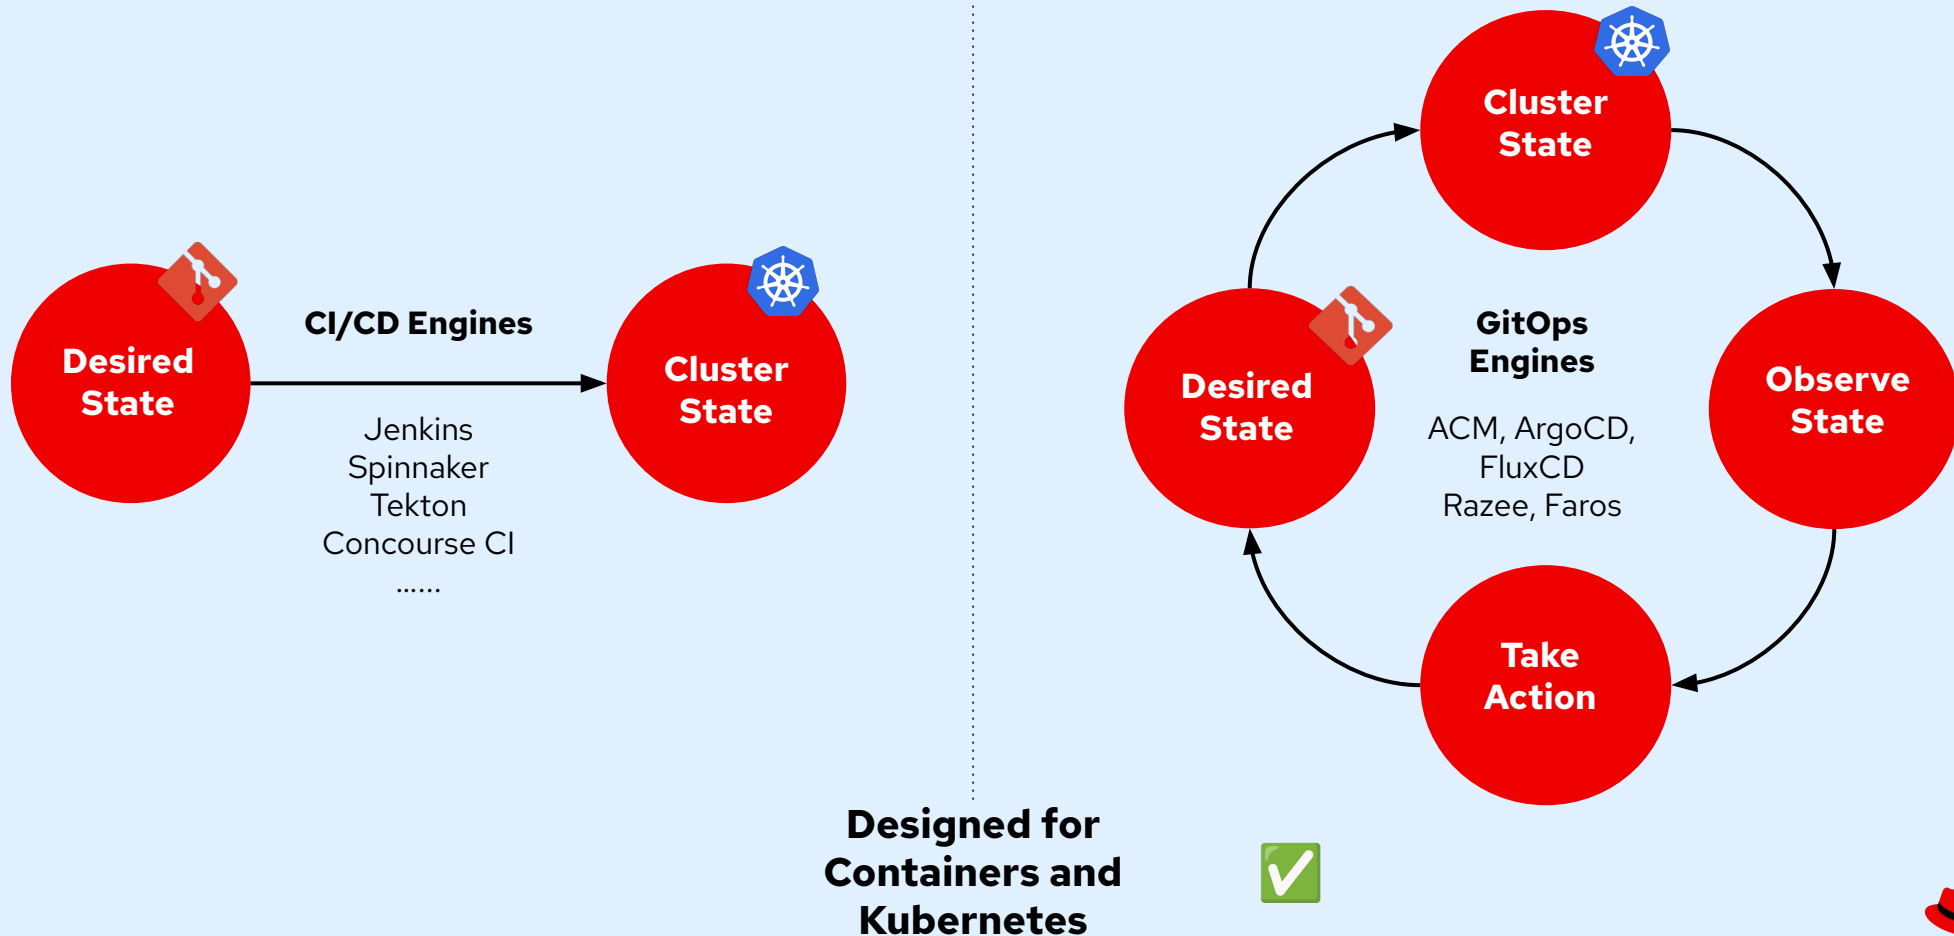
Desired State

CI/CD Engines

Jenkins
Spinnaker
Tekton
Concourse CI
......

Cluster State

Cluster State

GitOps Engines

Desired State

ACM, ArgoCD, FluxCD
Razee, Faros

Observe State

Take Action

Designed for Containers and Kubernetes

✅